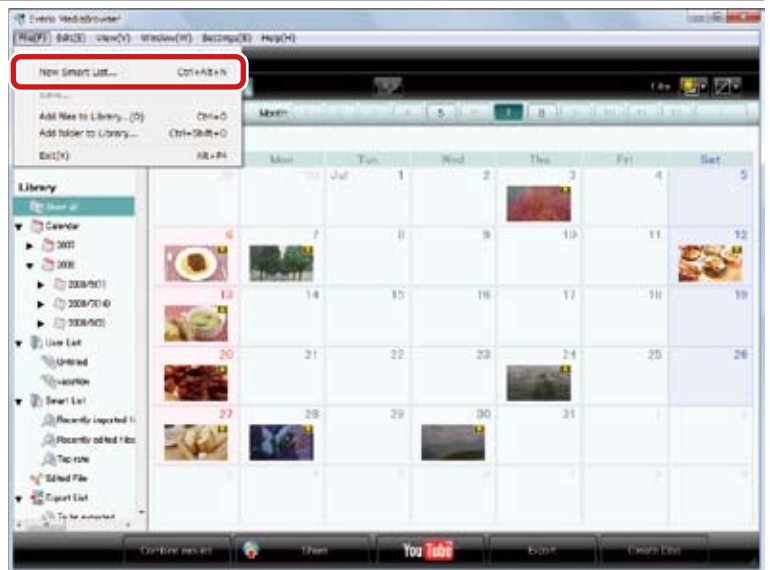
Everio MediaBrowser

File(F) Edit(E) View(V) Window(W) Settings(S) Help(H)

New Smart List... Ctrl+Alt+N
Save...
Add files to Library...(O) Ctrl+O
Add folder to Library... Ctrl+Shift+O
Exit(X) Alt+F4

Month

5 7 8

Mon Tue Wed Thu Fri Sat

Library
Show all
Calendar
2007
2008
2008/5/01
2008/7/010
2008/8/03
User List
Untitled
vacation
Smart List
Recently imported
Recently edited files
Top rate
Edited File
Export List
To be exported

Jul 1 2 3 4 5
6 7 8 9 10 11 12
13 14 15 16 17 18 19
20 21 22 23 24 25 26
27 28 29 30 31

Combine movies Share YouTube Export Create Disc